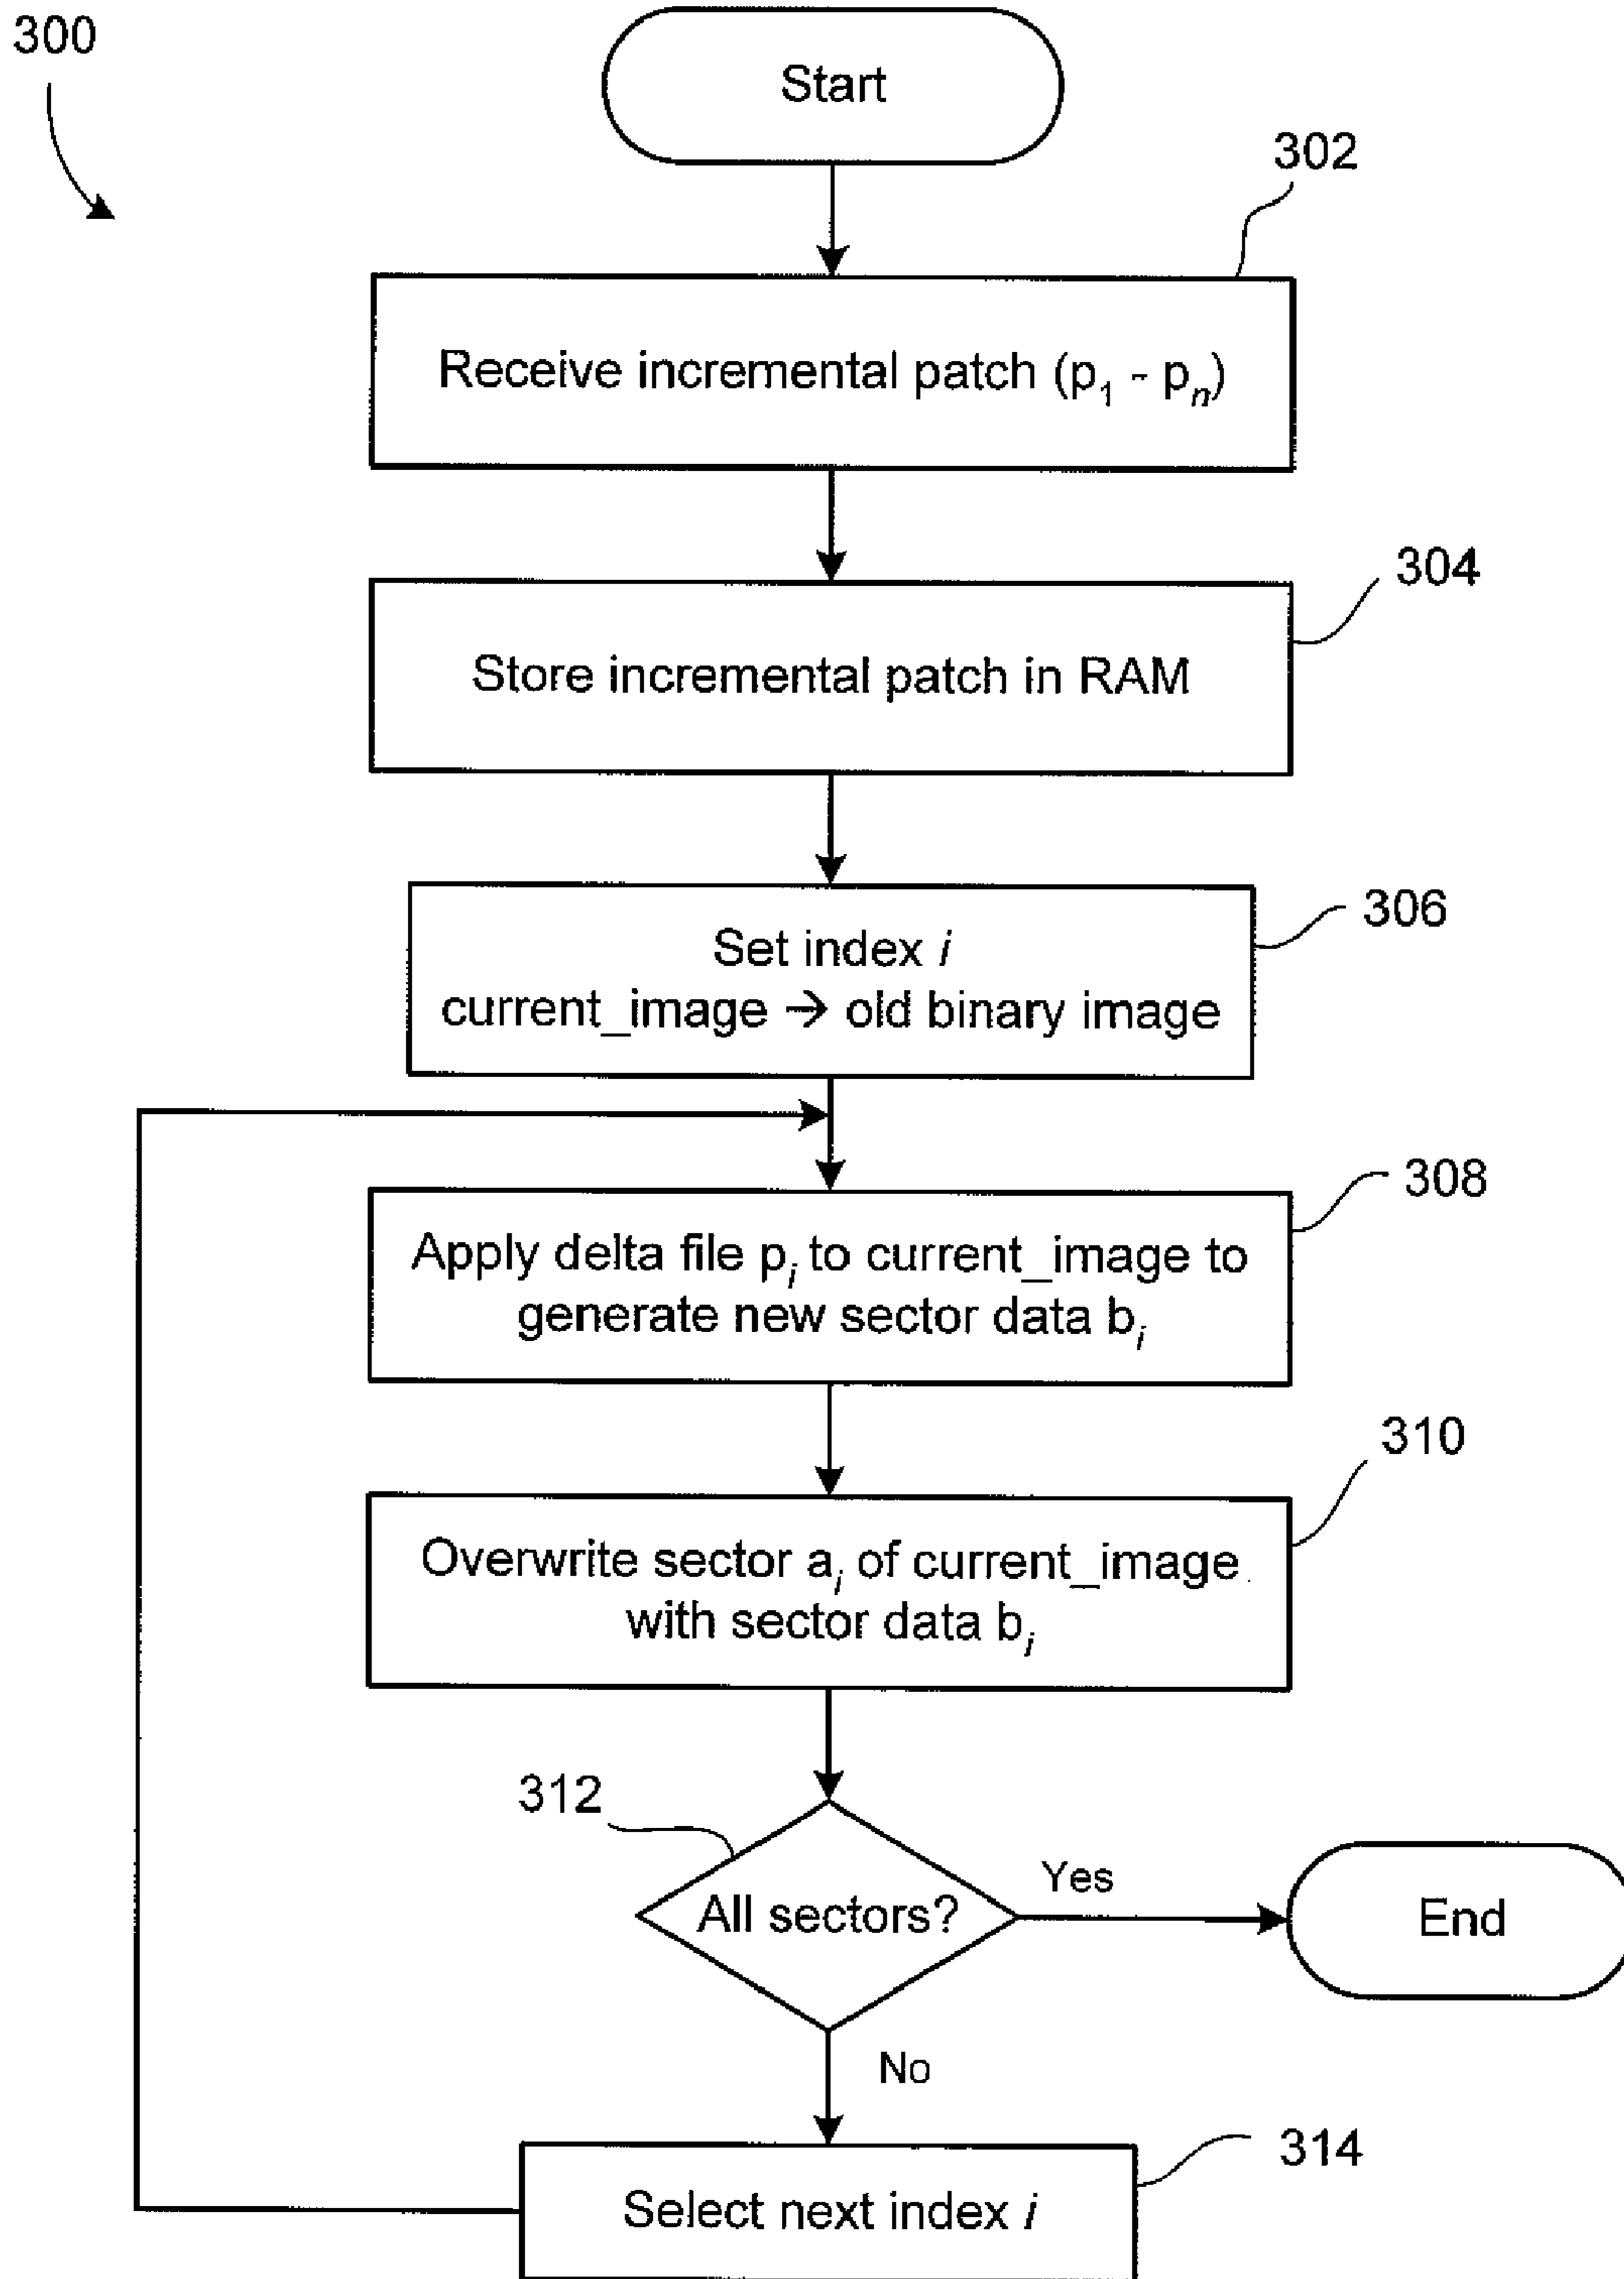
300

Start

302

Receive incremental patch ($p_1$ - $p_n$)

304

Store incremental patch in RAM

306

Set index $i$
current_image → old binary image

308

Apply delta file $p_i$ to current_image to generate new sector data $b_i$

310

Overwrite sector $a_i$ of current_image with sector data $b_i$

312

All sectors?

Yes

End

No

314

Select next index $i$